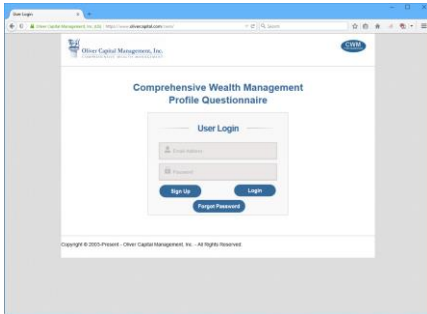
User Login

Oliver Capital Management, Inc. (US) | https://www.olivercapital.com/cwm/

Search

Oliver Capital Management, Inc.
COMPREHENSIVE WEALTH MANAGEMENT

CWM

Comprehensive Wealth Management Profile Questionnaire

User Login

Email Address

Password

Sign Up

Login

Forgot Password

Copyright © 2003-Present - Oliver Capital Management, Inc. - All Rights Reserved.